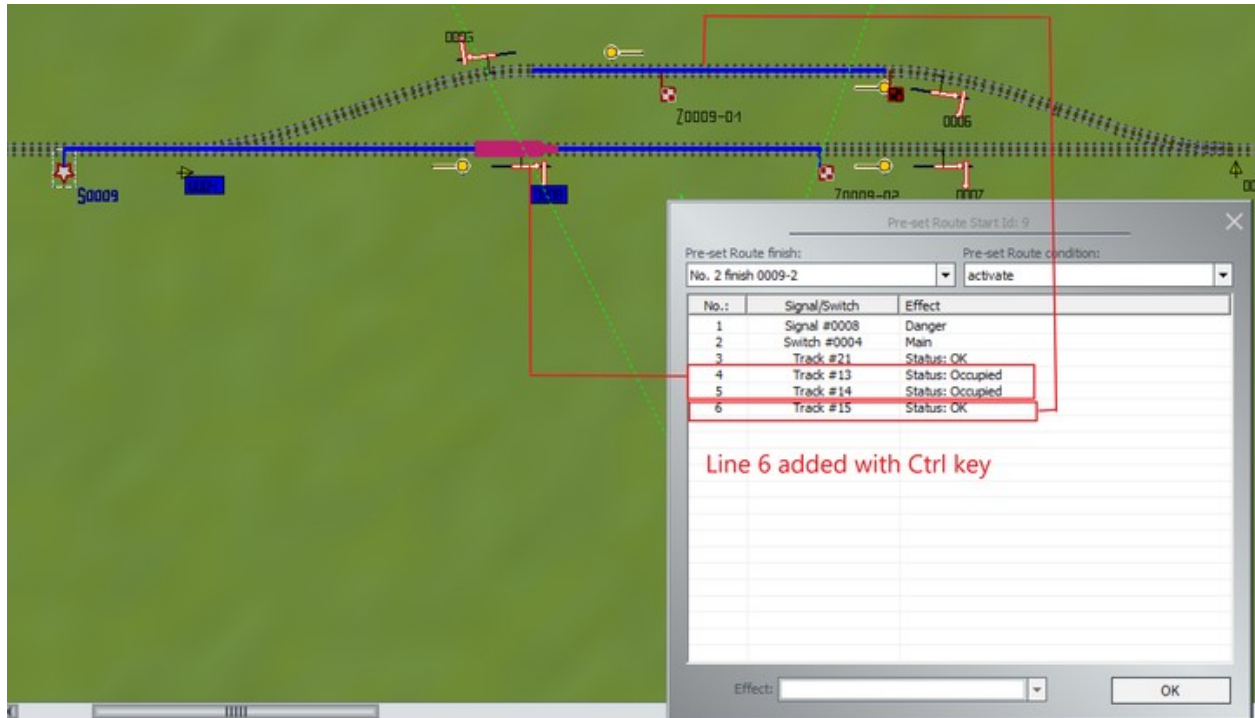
0005

Z0009-01

0006

S0009

Z0009-02

0007

Pre-set Route Start Id: 9

Pre-set Route finish:
No. 2 finish 0009-2

Pre-set Route condition:
activate

| No.: | Signal/Switch | Effect |
|---|---|---|
| 1 | Signal #0008 | Danger |
| 2 | Switch #0004 | Main |
| 3 | Track #21 | Status: OK |
| 4 | Track #13 | Status: Occupied |
| 5 | Track #14 | Status: Occupied |
| 6 | Track #15 | Status: OK |

Line 6 added with Ctrl key

Effect:

OK